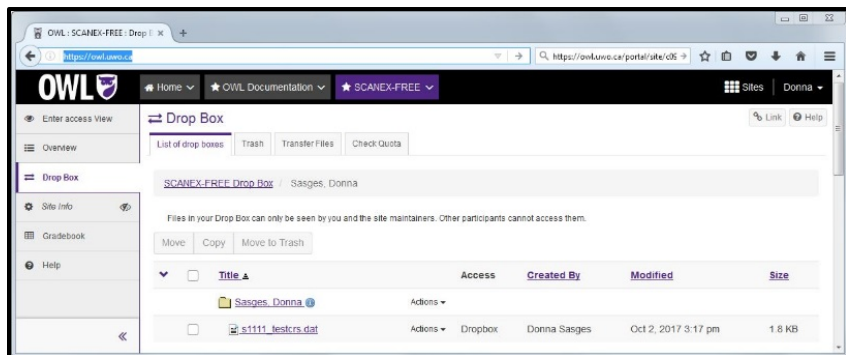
OWL : SCANEX-FREE : Drop B ×  +

https://owl.uwo.ca

https://owl.uwo.ca/portal/site/c06

OWL

Home ∨  ★ OWL Documentation ∨  ★ SCANEX-FREE ∨

Sites  Donna ▾

Enter access View

Overview

Drop Box

Site Info

Gradebook

Help

«

Drop Box

Link  Help

List of drop boxes  Trash  Transfer Files  Check Quota

SCANEX-FREE Drop Box / Sasges, Donna

Files in your Drop Box can only be seen by you and the site maintainers. Other participants cannot access them.

Move  Copy  Move to Trash

| | Title ▲ | | Access | Created By | Modified | Size |
|---|---|---|---|---|---|---|
| | Sasges, Donna | Actions ▾ | | | | |
| | s1111_testcrs.dat | Actions ▾ | Dropbox | Donna Sasges | Oct 2, 2017 3:17 pm | 1.8 KB |